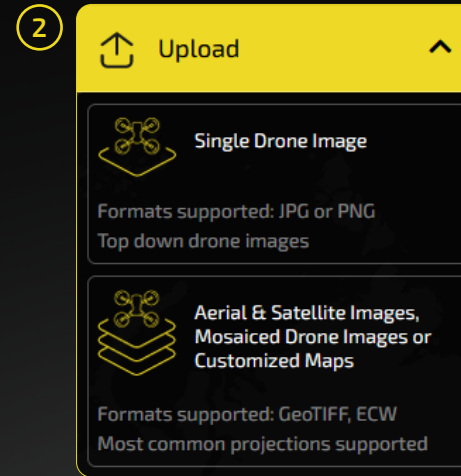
2

Upload

Single Drone Image

Formats supported: JPG or PNG
Top down drone images

Aerial & Satellite Images, Mosaiced Drone Images or Customized Maps

Formats supported: GeoTIFF, ECW
Most common projections supported